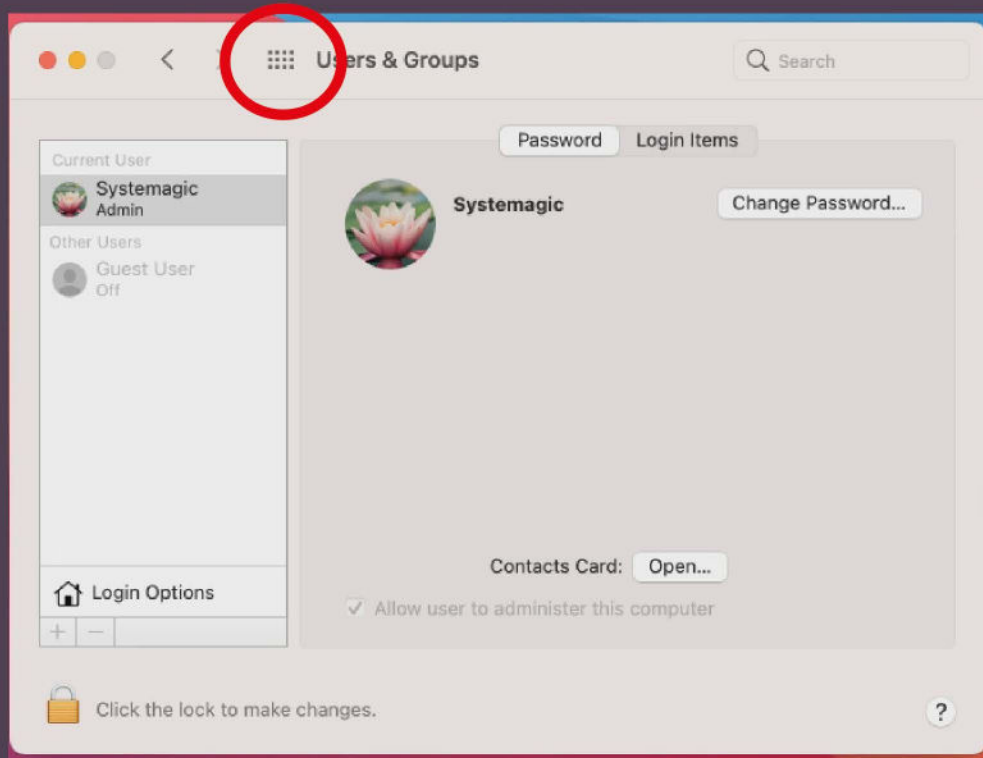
Users & Groups

Search

Password

Login Items

Current User

Systemagic
Admin

Other Users

Guest User
Off

Systemagic

Change Password...

Contacts Card: Open...

Allow user to administer this computer

Login Options

+ −

Click the lock to make changes.

?